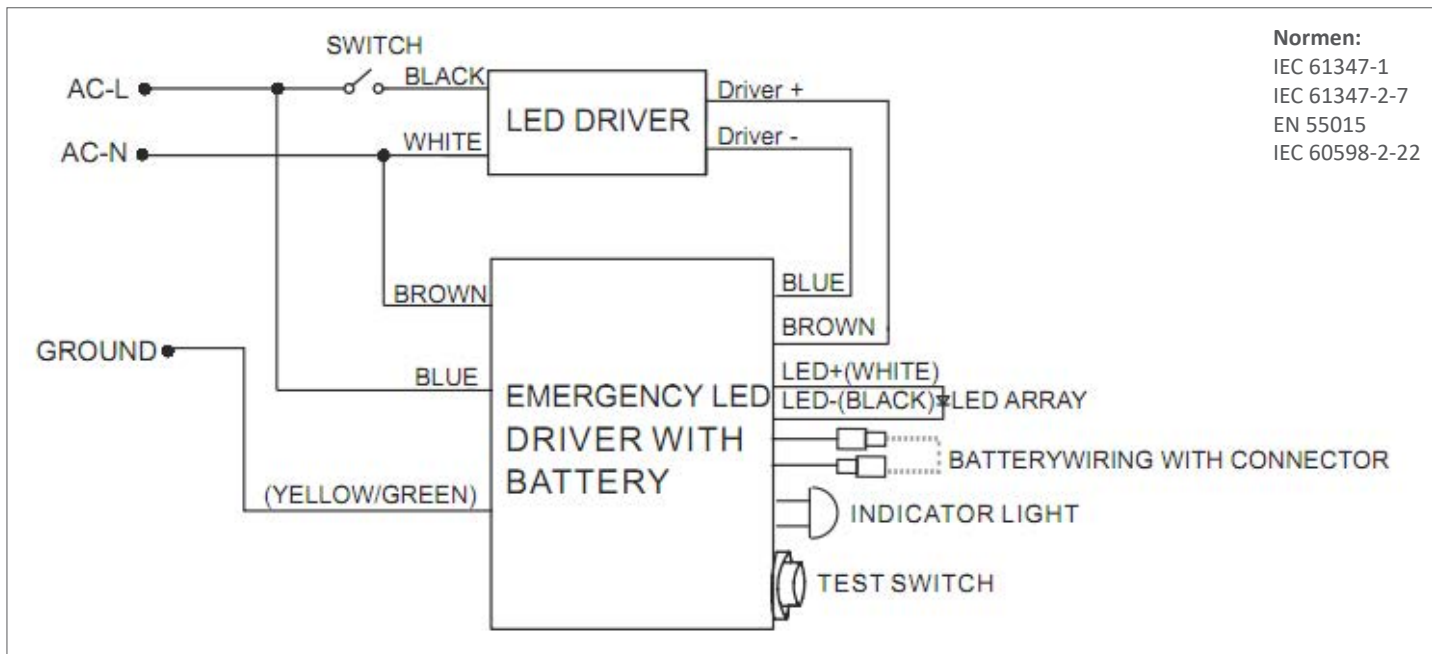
SWITCH

AC-L

AC-N

BLACK

WHITE

LED DRIVER

Driver +

Driver -

Normen:
IEC 61347-1
IEC 61347-2-7
EN 55015
IEC 60598-2-22

BROWN

BLUE

BROWN

GROUND

BLUE

LED+(WHITE)

LED-(BLACK)

LED ARRAY

EMERGENCY LED DRIVER WITH BATTERY

BATTERYWIRING WITH CONNECTOR

(YELLOW/GREEN)

INDICATOR LIGHT

TEST SWITCH